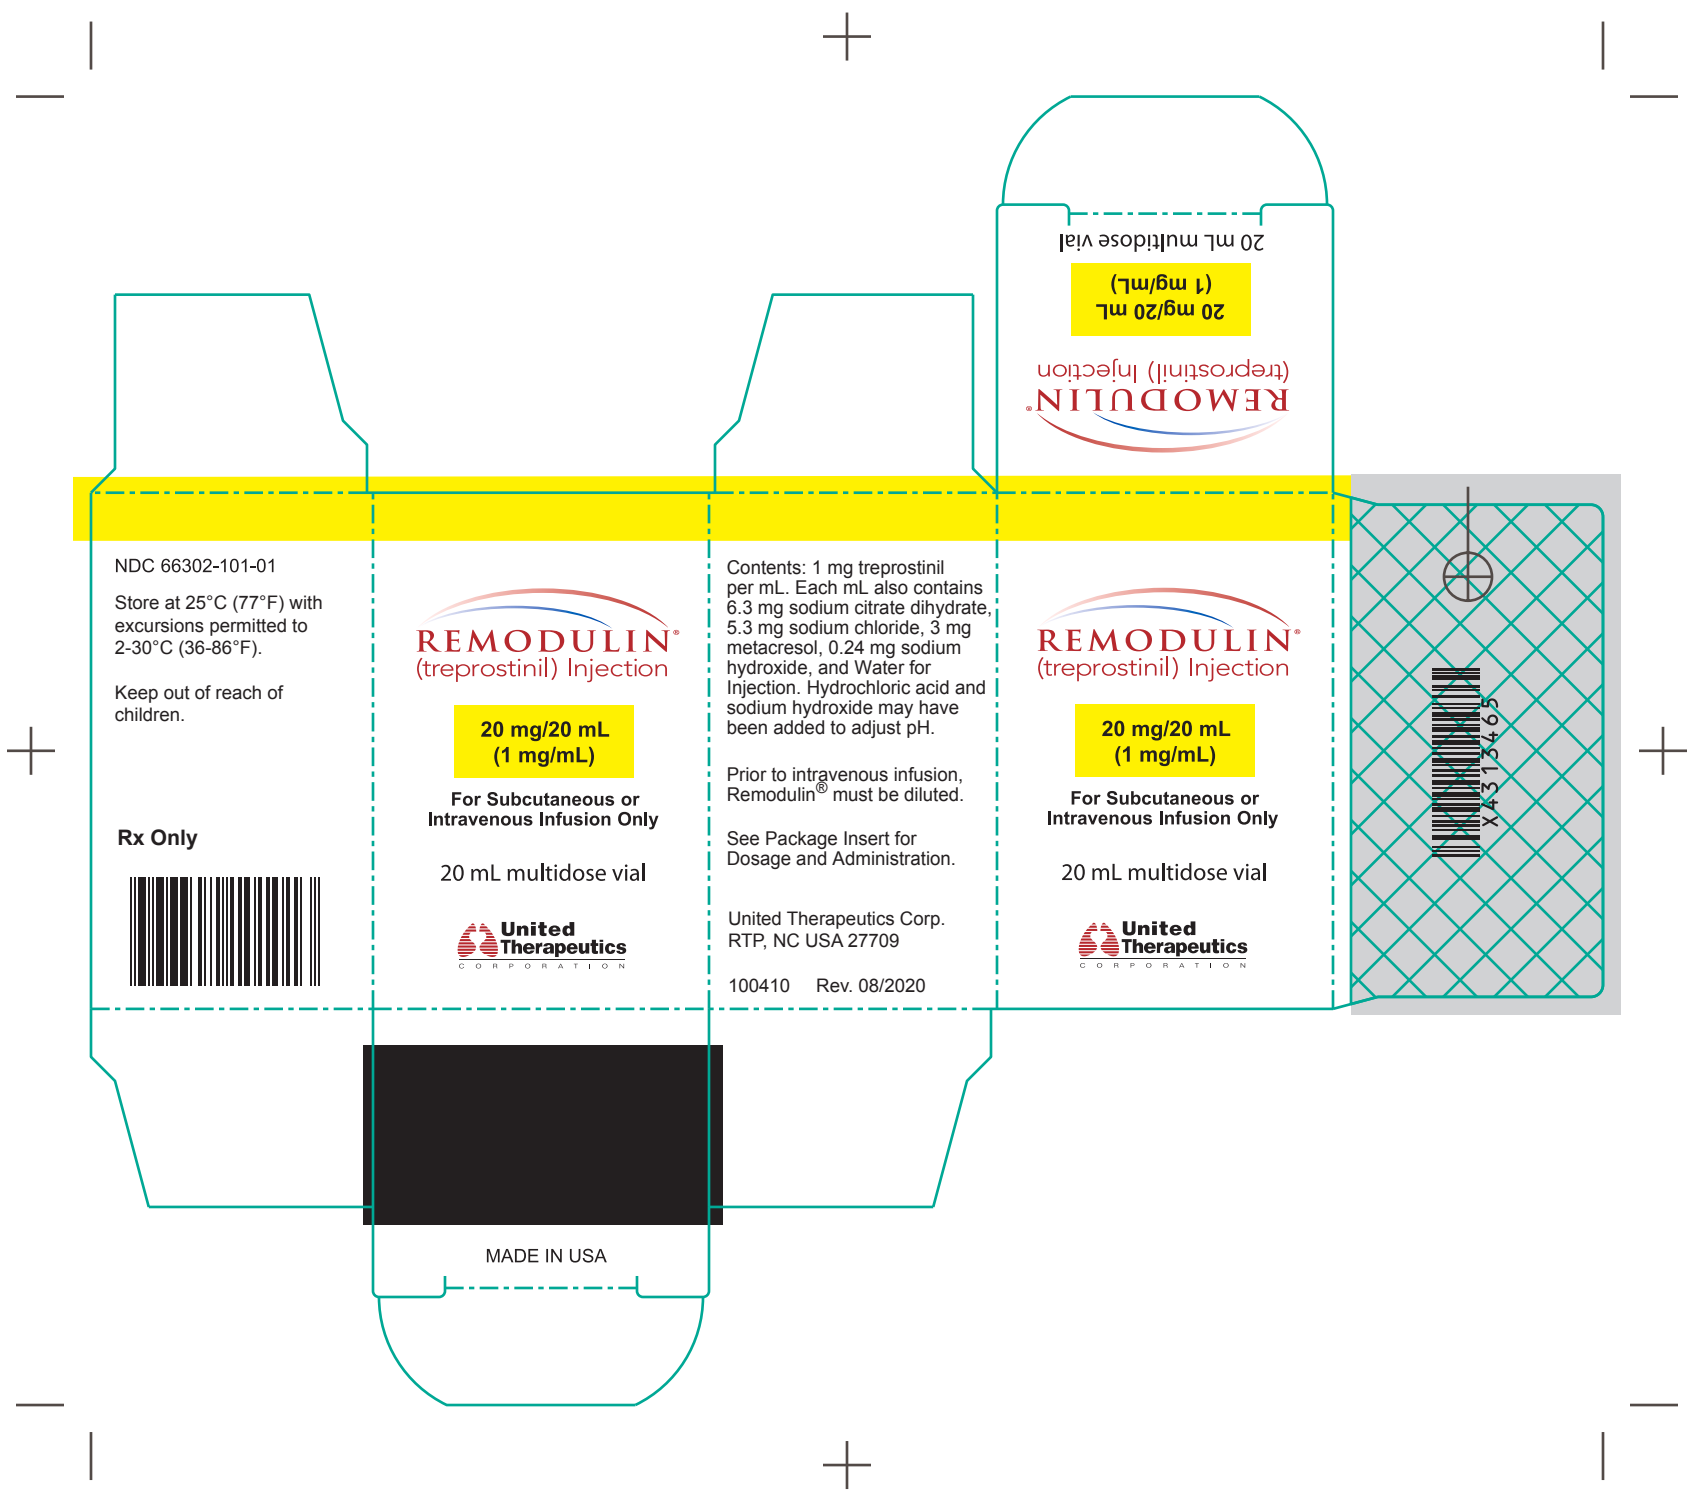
20 mL multidose vial

20 mg/20 mL
(1 mg/mL)

(treprostinil) Injection
REMODULIN®

NDC 66302-101-01

Store at 25°C (77°F) with excursions permitted to 2-30°C (36-86°F).

Keep out of reach of children.

Rx Only

REMODULIN®
(treprostinil) Injection

20 mg/20 mL
(1 mg/mL)

For Subcutaneous or Intravenous Infusion Only

20 mL multidose vial

United Therapeutics
CORPORATION

Contents: 1 mg treprostinil per mL. Each mL also contains 6.3 mg sodium citrate dihydrate, 5.3 mg sodium chloride, 3 mg metacresol, 0.24 mg sodium hydroxide, and Water for Injection. Hydrochloric acid and sodium hydroxide may have been added to adjust pH.

Prior to intravenous infusion, Remodulin® must be diluted.

See Package Insert for Dosage and Administration.

United Therapeutics Corp.
RTP, NC USA 27709

100410 Rev. 08/2020

REMODULIN®
(treprostinil) Injection

20 mg/20 mL
(1 mg/mL)

For Subcutaneous or Intravenous Infusion Only

20 mL multidose vial

United Therapeutics
CORPORATION

X4313465

MADE IN USA